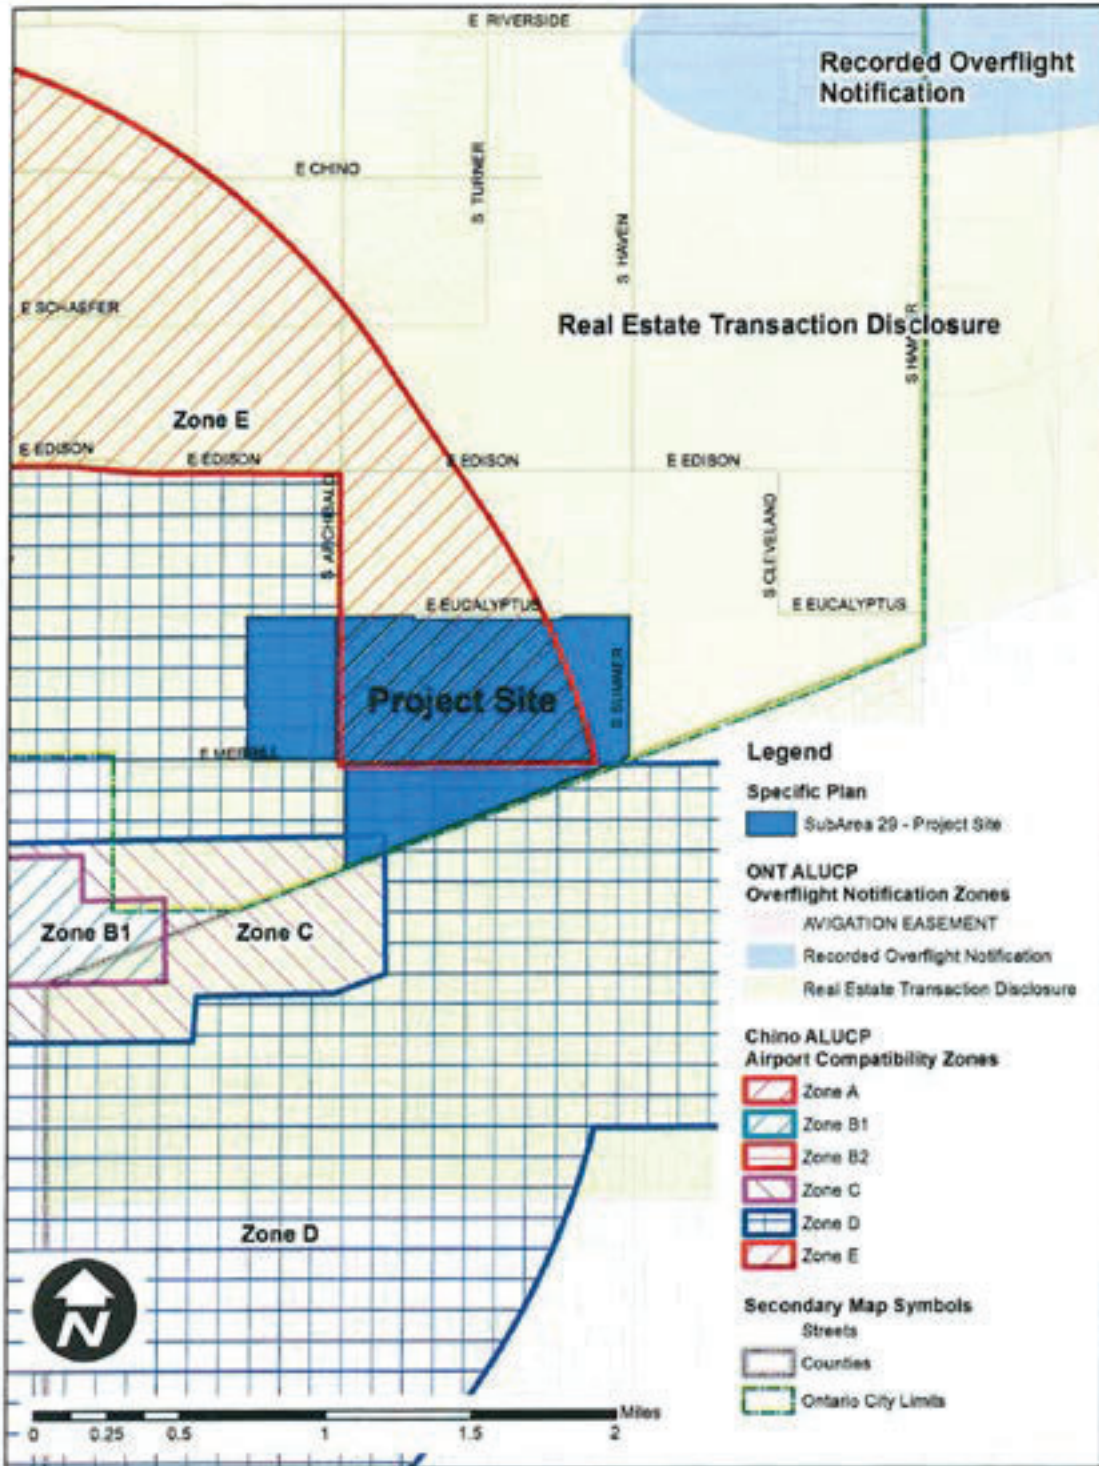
E RIVERSIDE

Recorded Overflight Notification

E CHINO

S TURNER

S HAVEN

E SCHAEFER

Real Estate Transaction Disclosure

S HAVEN

Zone E

E EDISON

E EDISON

E EDISON

E EDISON

S ARCHIBALD

S CLEVELAND

E EUCALYPTUS

E EUCALYPTUS

Project Site

S SUMMER

E MERRILL

Zone B1

Zone C

Zone D

N

Miles

0 0.25 0.5 1 1.5 2

Legend

Specific Plan

SubArea 29 - Project Site

ONT ALUCP
Overflight Notification Zones

AVIGATION EASEMENT

Recorded Overflight Notification

Real Estate Transaction Disclosure

Chino ALUCP
Airport Compatibility Zones

Zone A

Zone B1

Zone B2

Zone C

Zone D

Zone E

Secondary Map Symbols

Streets

Counties

Ontario City Limits